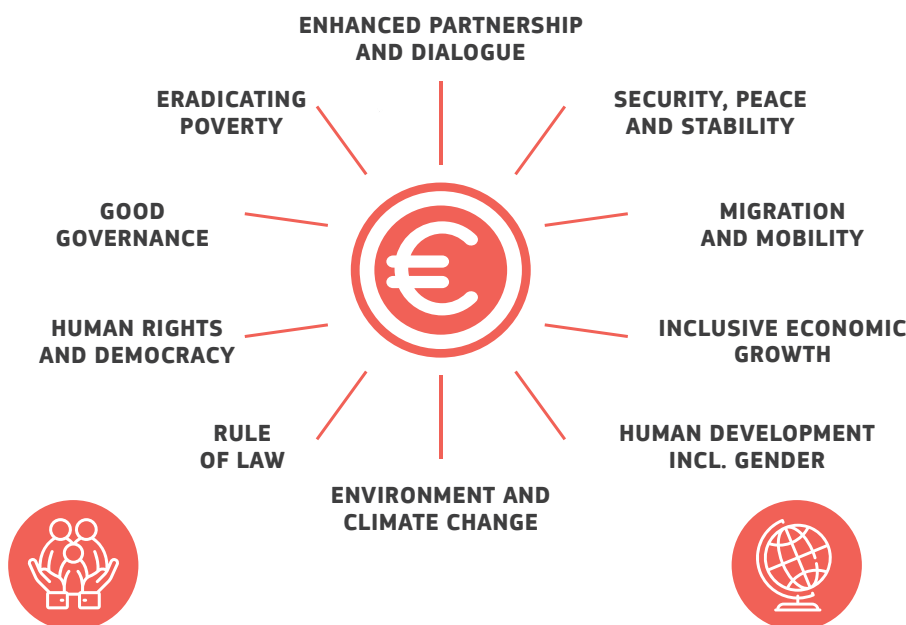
ENHANCED PARTNERSHIP AND DIALOGUE

ERADICATING POVERTY

SECURITY, PEACE AND STABILITY

GOOD GOVERNANCE

MIGRATION AND MOBILITY

HUMAN RIGHTS AND DEMOCRACY

INCLUSIVE ECONOMIC GROWTH

RULE OF LAW

HUMAN DEVELOPMENT INCL. GENDER

ENVIRONMENT AND CLIMATE CHANGE